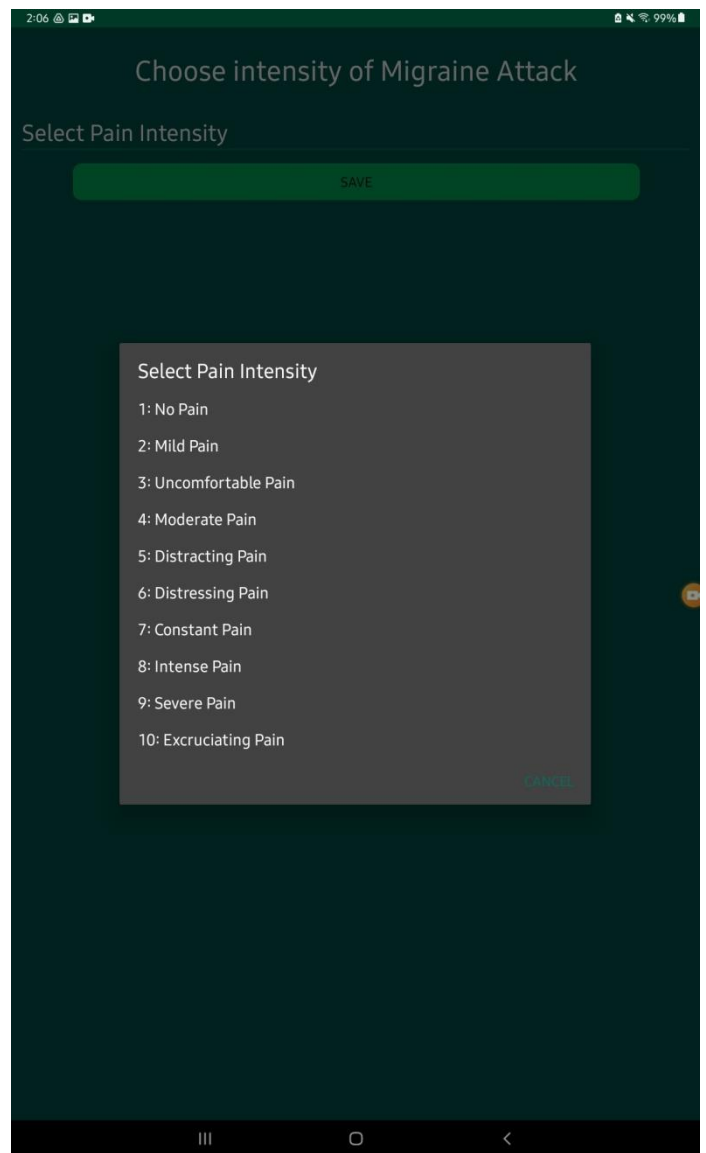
2:06

99%

Choose intensity of Migraine Attack

Select Pain Intensity

SAVE

Select Pain Intensity

1: No Pain

2: Mild Pain

3: Uncomfortable Pain

4: Moderate Pain

5: Distracting Pain

6: Distressing Pain

7: Constant Pain

8: Intense Pain

9: Severe Pain

10: Excruciating Pain

CANCEL